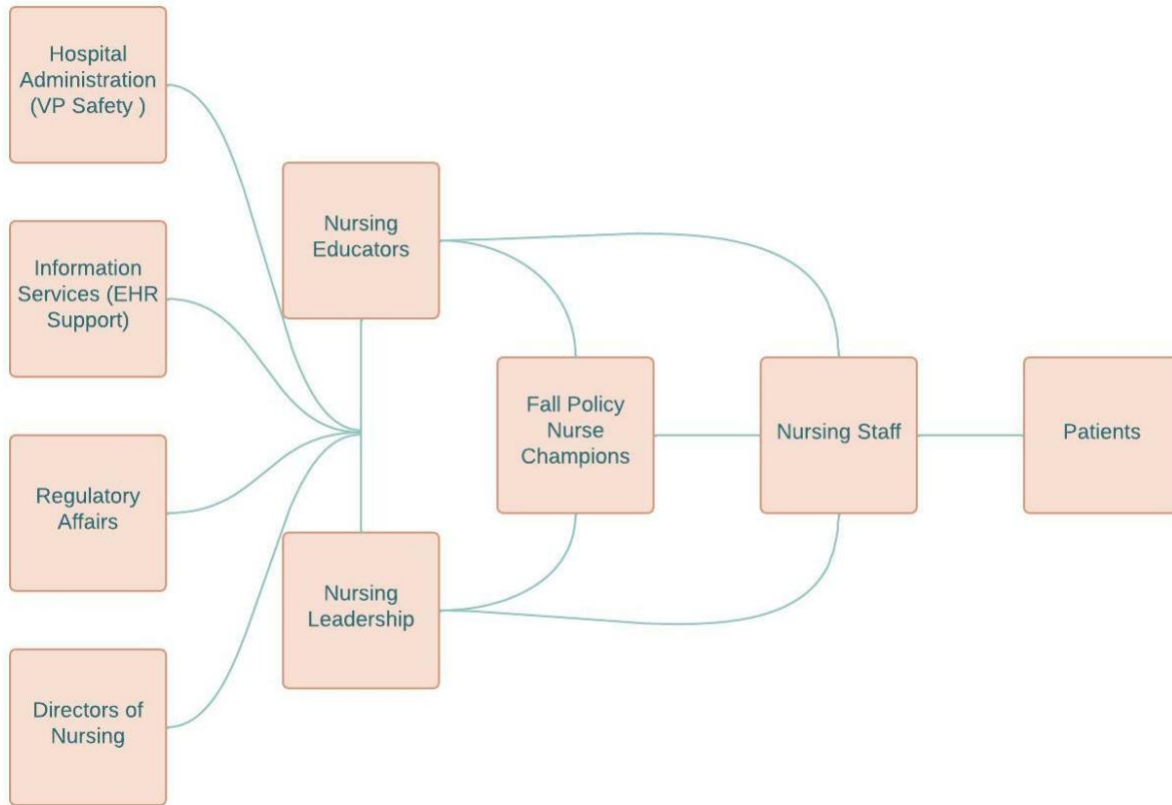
Hospital Administration (VP Safety )

Information Services (EHR Support)

Regulatory Affairs

Directors of Nursing

Nursing Educators

Nursing Leadership

Fall Policy Nurse Champions

Nursing Staff

Patients